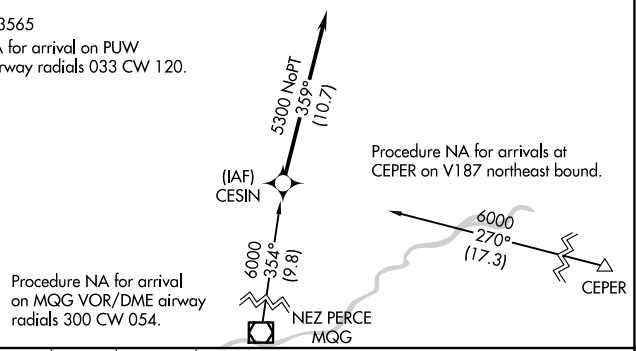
3565
A for arrival on PUW
rway radials 033 CW 120.

5300 NoPT
359°
(10.7)

(IAF)
CESIN

Procedure NA for arrivals at CEPER on V187 northeast bound.

6000
354°
(9.8)

6000
270°
(17.3)

CEPER

Procedure NA for arrival on MQG VOR/DME airway radials 300 CW 054.

NEZ PERCE
MQG